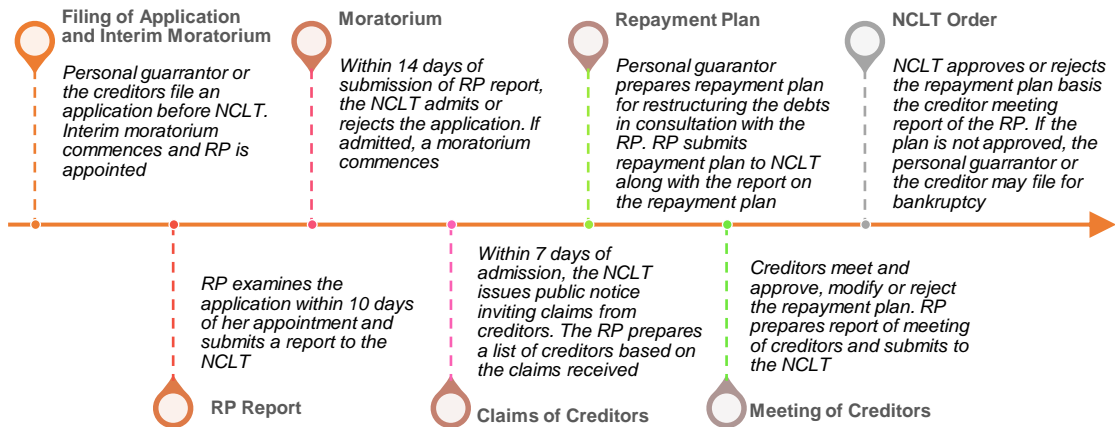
Filing of Application and Interim Moratorium

Personal guarrantor or the creditors file an application before NCLT. Interim moratorium commences and RP is appointed

Moratorium

Within 14 days of submission of RP report, the NCLT admits or rejects the application. If admitted, a moratorium commences

Repayment Plan

Personal guarantor prepares repayment plan for restructuring the debts in consultation with the RP. RP submits repayment plan to NCLT along with the report on the repayment plan

NCLT Order

NCLT approves or rejects the repayment plan basis the creditor meeting report of the RP. If the plan is not approved, the personal guarrantor or the creditor may file for bankruptcy

RP examines the application within 10 days of her appointment and submits a report to the NCLT

RP Report

Within 7 days of admission, the NCLT issues public notice inviting claims from creditors. The RP prepares a list of creditors based on the claims received

Claims of Creditors

Creditors meet and approve, modify or reject the repayment plan. RP prepares report of meeting of creditors and submits to the NCLT

Meeting of Creditors